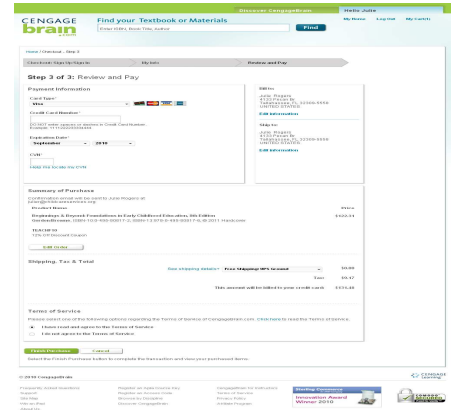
Discover CengageBrain Hello Julie

CENGAGE brain

Find your Textbook or Materials

Enter ISBN, Book Title, Author

Find

My Home Log Out My Cart

Home / Checkout : Step 3

Checkout: Sign Up/Sign In | Ship Info | Review and Pay

Step 3 of 3: Review and Pay

Payment Information

Card Type*
Visa

Credit Card Number*

DO NOT enter spaces or dashes in Credit Card Number. Example: 1111222233334444

Expiration Date*
September 2010

CVV*

Help me locate my CVV

Bill to:
Julie Rogers
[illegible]
Tallahassee, FL 32308-5550
UNITED STATES
Edit Information

Ship to:
Julie Rogers
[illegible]
Tallahassee, FL 32308-5550
UNITED STATES
Edit Information

Summary of Purchase

Confirmation email will be sent to Julie Rogers at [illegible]

Product Name | Price

Beginnings & Beyond: Foundations in Early Childhood Education, 8th Edition
Gordon/Browne, ISBN-10: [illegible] | ISBN-13: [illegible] © 2011 Hardcover | $322.11

TEACHER10
10% Off Discount Given

Edit Items

Shipping, Tax & Total

See shipping details > Free Shipping UPS Ground | $0.00

Tax: $9.37

This amount will be billed to your credit card: $331.48

Terms of Service

Please select one of the following options regarding the Terms of Service of Cengagebrain.com. Click here to read the Terms of Service.

I have read and agree to the Terms of Service
I do not agree to the Terms of Service

Finish Purchase Cancel

Select the Finish Purchase button to complete the transaction and view your purchased items.

© 2010 CengageBrain

CENGAGE Learning

Frequently Asked Questions
Support
Site Map
Site an Idea
About Us

Register an Instructor Key
Register an Access Code
Browse by Discipline
Discover CengageBrain

CengageBrain for Instructors
Terms of Service
Privacy Policy
Affiliate Program

Innovation Award Winner 2010